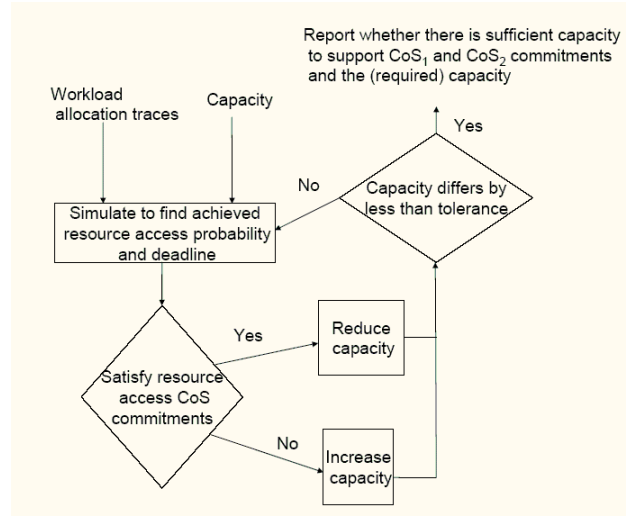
Report whether there is sufficient capacity to support $CoS_1$ and $CoS_2$ commitments and the (required) capacity

Yes

Workload allocation traces

Capacity

No

Capacity differs by less than tolerance

Simulate to find achieved resource access probability and deadline

Yes

Reduce capacity

Satisfy resource access CoS commitments

No

Increase capacity